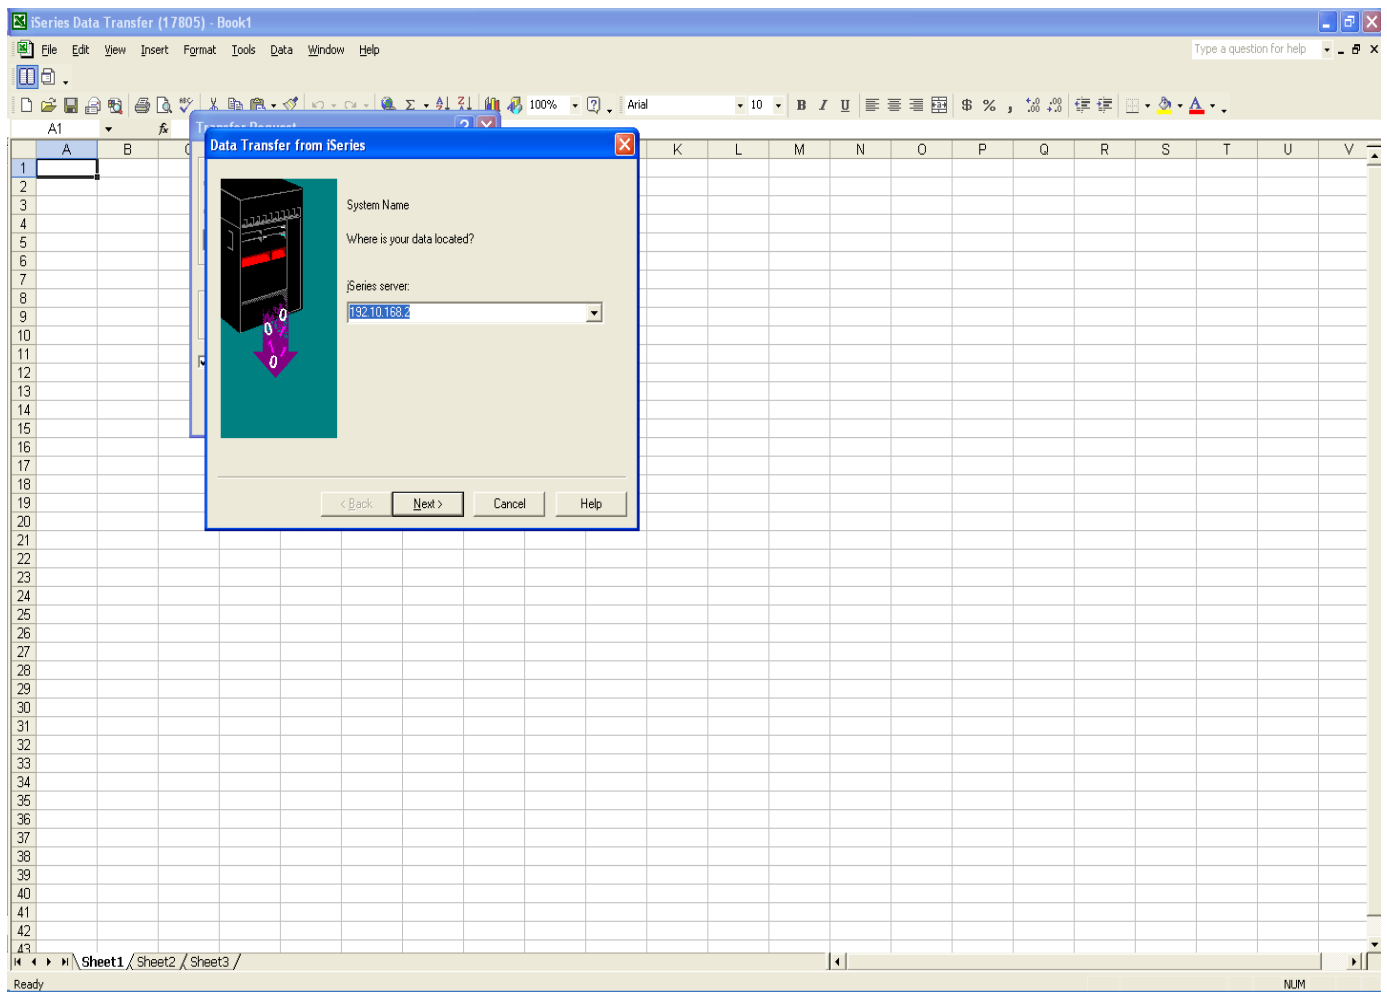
iSeries Data Transfer (17805) - Book1

File Edit View Insert Format Tools Data Window Help

Type a question for help

100%

Arial

10

B I U

$ %

A1

fx

Transfer Request

A B C K L M N O P Q R S T U V

1
2
3
4
5
6
7
8
9
10
11
12
13
14
15
16
17
18
19
20
21
22
23
24
25
26
27
28
29
30
31
32
33
34
35
36
37
38
39
40
41
42
43

Data Transfer from iSeries

System Name

Where is your data located?

iSeries server:

192.10.168.2

< Back

Next >

Cancel

Help

Sheet1 Sheet2 Sheet3

Ready

NUM